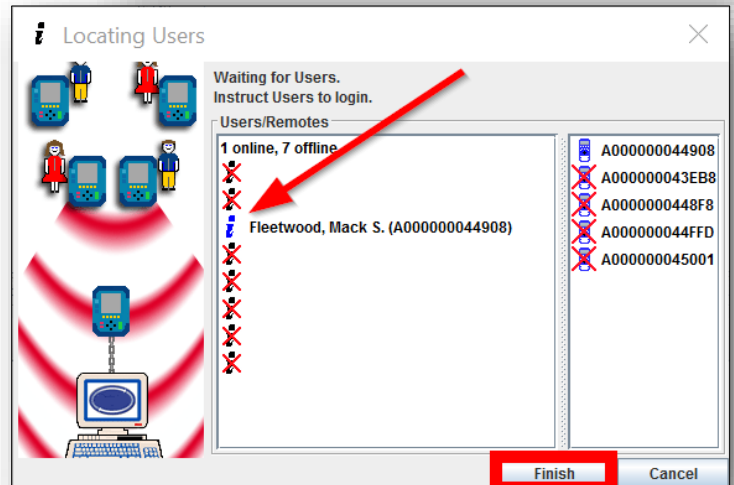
Locating Users

Waiting for Users.
Instruct Users to login.

Users/Remotes

1 online, 7 offline

Fleetwood, Mack S. (A000000044908)

A000000044908
A000000043EB8
A0000000448F8
A000000044FFD
A000000045001

Finish

Cancel